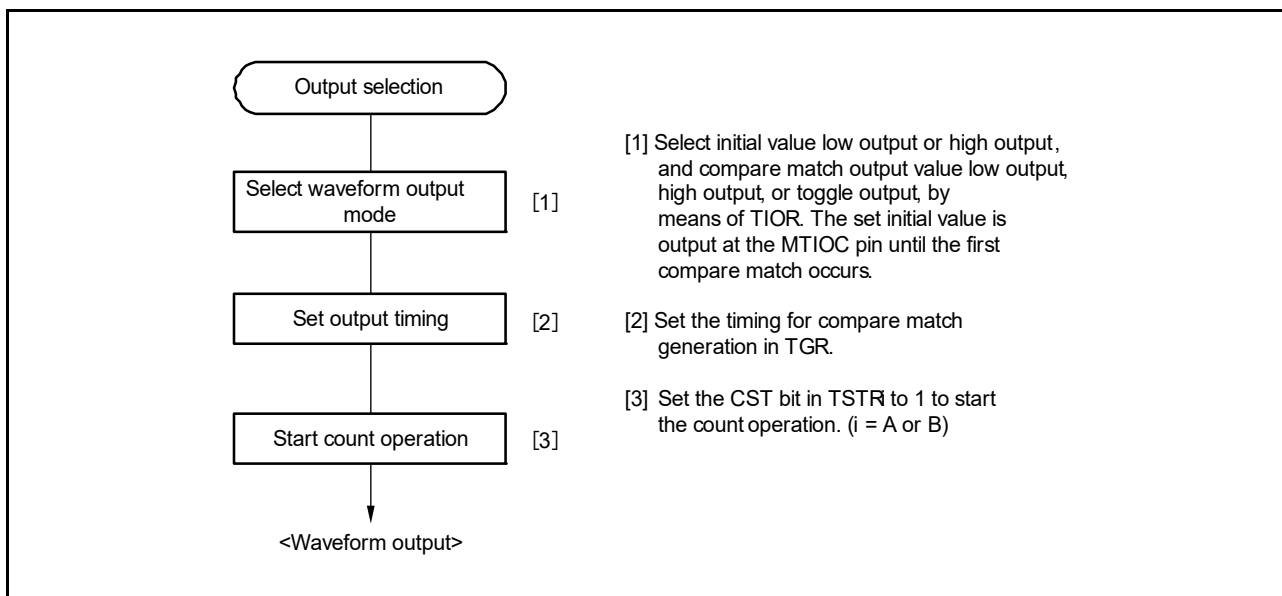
Output selection

Select waveform output mode

[1]

Set output timing

[2]

Start count operation

[3]

<Waveform output>

[1] Select initial value low output or high output, and compare match output value low output, high output, or toggle output, by means of TIOR. The set initial value is output at the MTIOC pin until the first compare match occurs.

[2] Set the timing for compare match generation in TGR.

[3] Set the CST bit in TSTRi to 1 to start the count operation. (i = A or B)